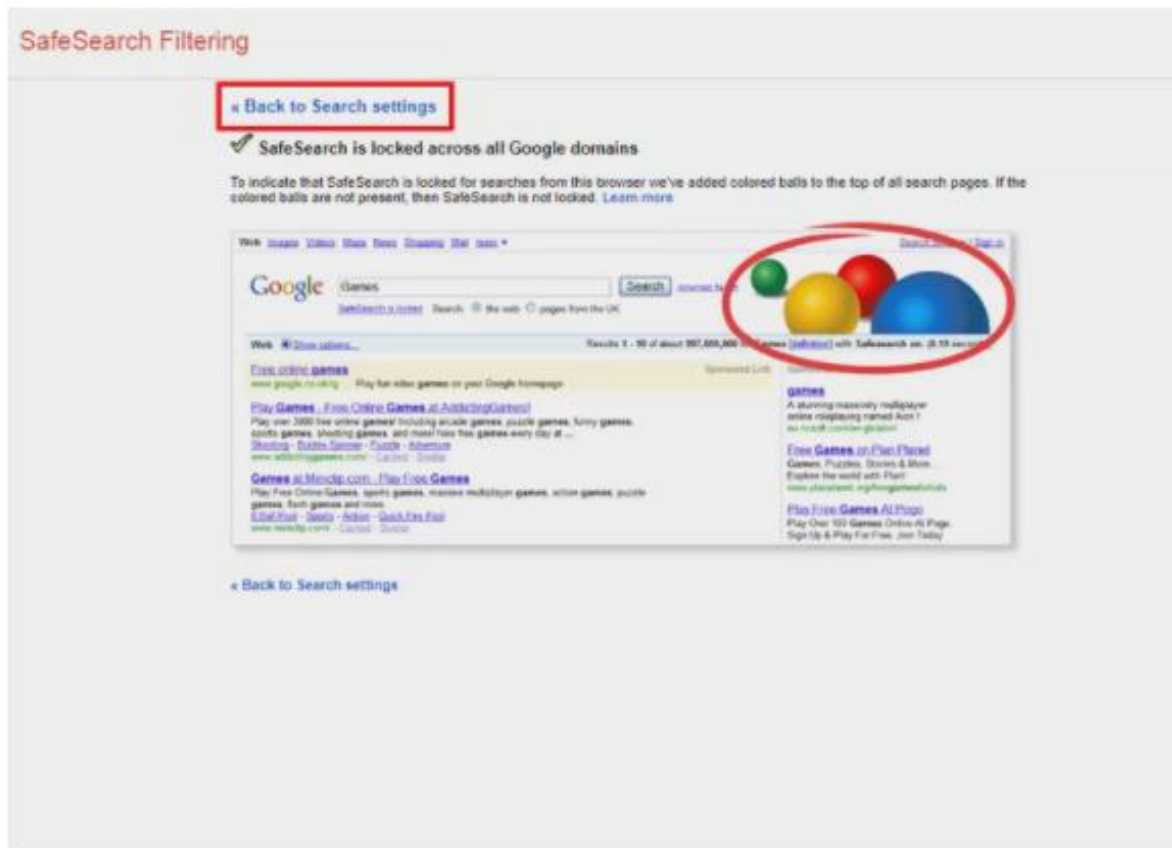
SafeSearch Filtering

« Back to Search settings

SafeSearch is locked across all Google domains

To indicate that SafeSearch is locked for searches from this browser we've added colored balls to the top of all search pages. If the colored balls are not present, then SafeSearch is not locked. Learn more

Web Images Videos Maps News Shopping Mail more ▾

Search settings | Sign in

Google Games Search Advanced Search

SafeSearch is locked Search: the web pages from the UK

Web Show options...

Results 1 - 10 of about 397,000,000 for games [definition] with Safesearch on. (0.15 seconds)

Free online games
www.google.co.uk/ig Play fun video games on your Google homepage

Sponsored Link

Play Games - Free Online Games at AddictingGames!
Play over 3000 free online games! Including arcade games, puzzle games, funny games, sports games, shooting games, and more! New free games every day at ...
Shooting - Bubble Spinner - Puzzle - Adventure
www.addictinggames.com/ - Cached - Similar

Games at Miniclip.com - Play Free Games
Play Free Online Games, sports games, massive multiplayer games, action games, puzzle games, flash games and more.
8 Ball Pool - Sports - Action - Quick Fire Pool
www.miniclip.com/ - Cached - Similar

games
A stunning massively multiplayer online roleplaying named Aion !
eu.ncsoft.com/en/aion/

Free Games on Plan Planet
Games, Puzzles, Stories & More. Explore the world with Plan!
www.planplanet.org/freegames/

Play Free Games At Pogo
Play Over 100 Games Online At Pogo. Sign Up & Play For Free. Join Today

« Back to Search settings